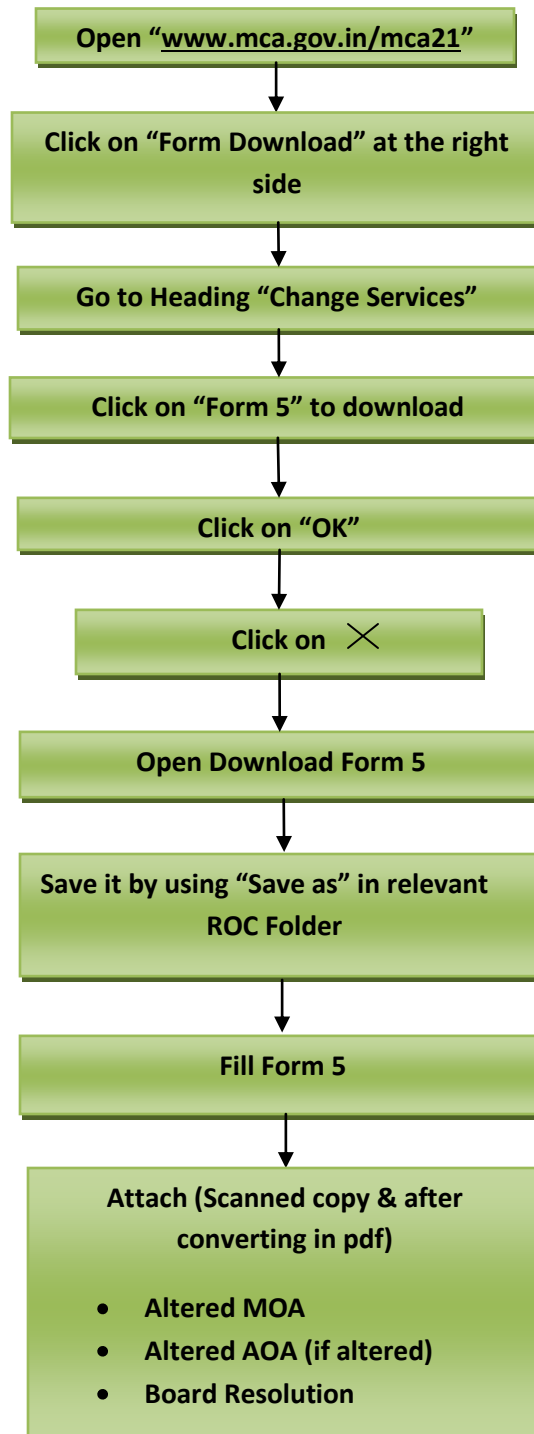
Open "www.mca.gov.in/mca21"

Click on "Form Download" at the right side

Go to Heading "Change Services"

Click on "Form 5" to download

Click on "OK"

Click on $\times$

Open Download Form 5

Save it by using "Save as" in relevant ROC Folder

Fill Form 5

Attach (Scanned copy & after converting in pdf)

- Altered MOA
- Altered AOA (if altered)
- Board Resolution